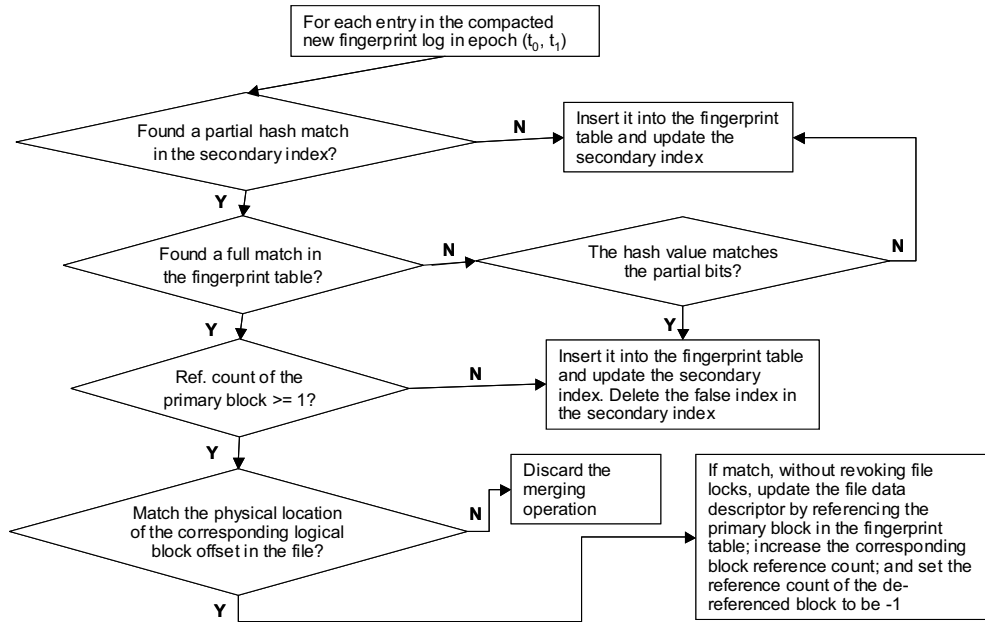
For each entry in the compacted new fingerprint log in epoch ($t_0$, $t_1$)

Found a partial hash match in the secondary index?

N

Insert it into the fingerprint table and update the secondary index

Y

Found a full match in the fingerprint table?

N

The hash value matches the partial bits?

N

Y

Y

Insert it into the fingerprint table and update the secondary index. Delete the false index in the secondary index

Ref. count of the primary block >= 1?

N

Y

Discard the merging operation

Match the physical location of the corresponding logical block offset in the file?

N

If match, without revoking file locks, update the file data descriptor by referencing the primary block in the fingerprint table; increase the corresponding block reference count; and set the reference count of the dereferenced block to be -1

Y